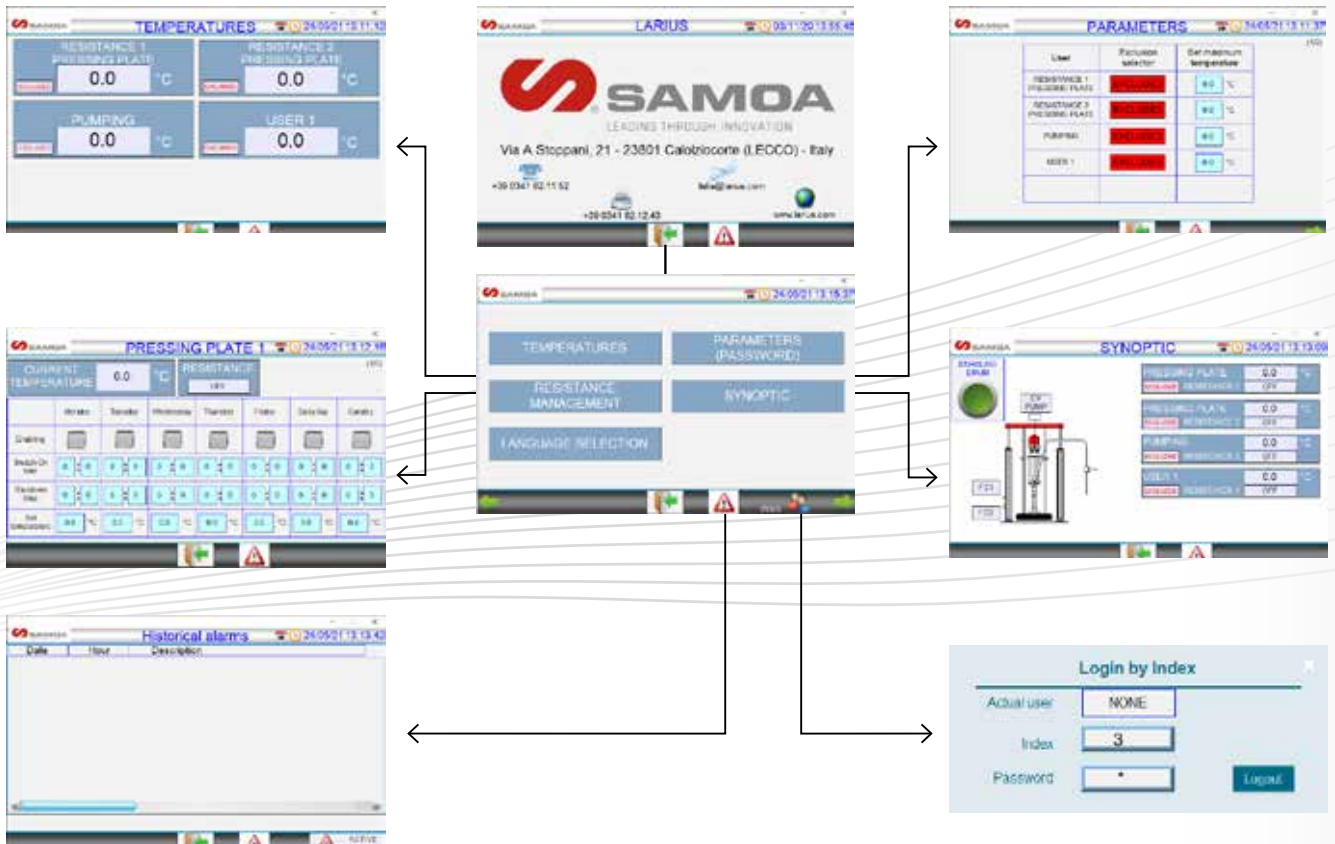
TEMPERATURES 24/05/21 13:11:12

RESISTANCE 1 PRESSING PLATE 0.0 °C

RESISTANCE 2 PRESSING PLATE 0.0 °C

PUMPING 0.0 °C

USER 1 0.0 °C

LARIUS

SAMOA

LEADING THROUGH INNOVATION

Via A Stoppani, 21 - 23801 Calolziocorte (LECCO) - Italy

+39 0341 62.11.52

+39 0341 62.12.43

www.larius.com

PARAMETERS 24/05/21 13:11:37

| User | Exclusion selector | Set maximum temperature |
|---|---|---|
| RESISTANCE 1 PRESSING PLATE | | °C |
| RESISTANCE 2 PRESSING PLATE | | °C |
| PUMPING | | °C |
| USER 1 | | °C |

24/05/21 13:15:27

TEMPERATURES

PARAMETERS (PASSWORD)

RESISTANCE MANAGEMENT

SYNOPTIC

LANGUAGE SELECTION

PRESSING PLATE 1 24/05/21 13:12:48

CURRENT TEMPERATURE 0.0 °C

RESISTANCE OFF

| | Monday | Tuesday | Wednesday | Thursday | Friday | Saturday | Sunday |
|---|---|---|---|---|---|---|---|
| Enabling | | | | | | | |
| Switch On time | | | | | | | |
| Shutdown time | | | | | | | |
| Set temperature | °C | °C | °C | °C | °C | °C | °C |

SYNOPTIC 24/05/21 13:13:09

CV PUMP

PRESSING PLATE 0.0 OFF

PRESSING PLATE 0.0 OFF

PUMPING 0.0 OFF

USER 1 0.0 OFF

Historical alarms 24/05/21 13:13:43

Date Hour Description

Login by Index

Actual user NONE

Index 3

Password *

Logout